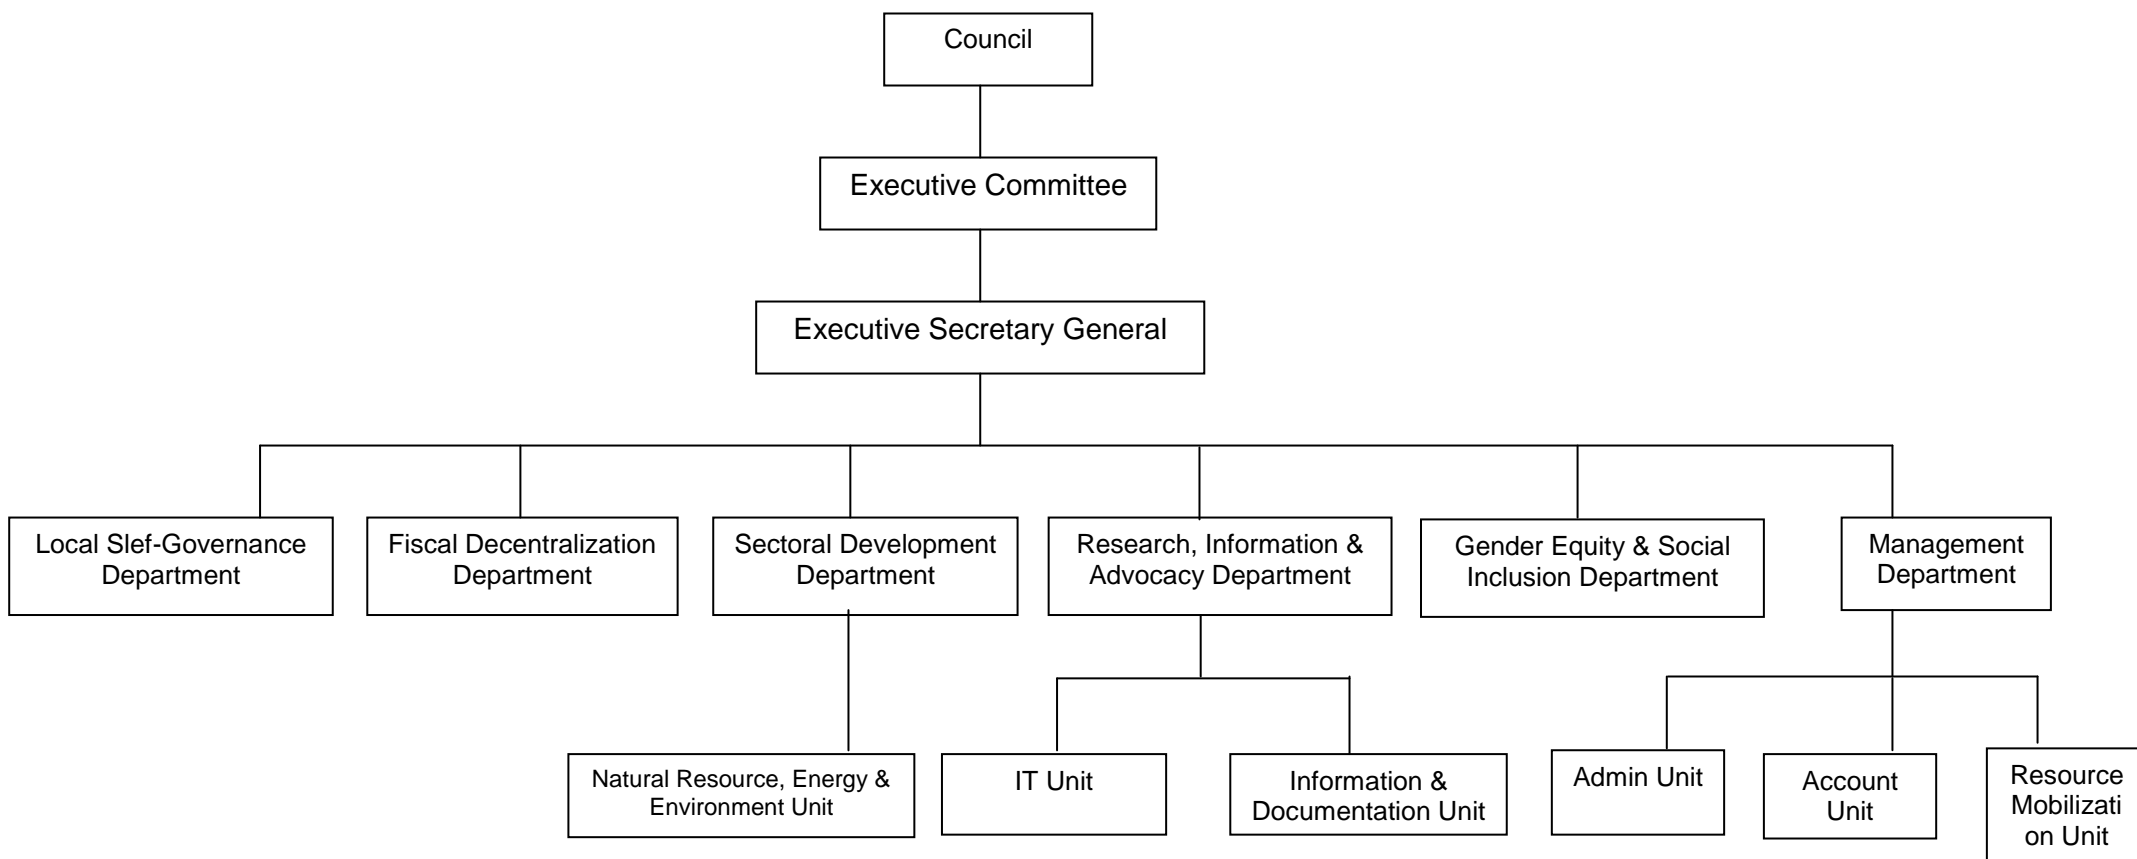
Council

Executive Committee

Executive Secretary General

Local Slef-Governance Department

Fiscal Decentralization Department

Sectoral Development Department

Research, Information & Advocacy Department

Gender Equity & Social Inclusion Department

Management Department

Natural Resource, Energy & Environment Unit

IT Unit

Information & Documentation Unit

Admin Unit

Account Unit

Resource Mobilizati on Unit